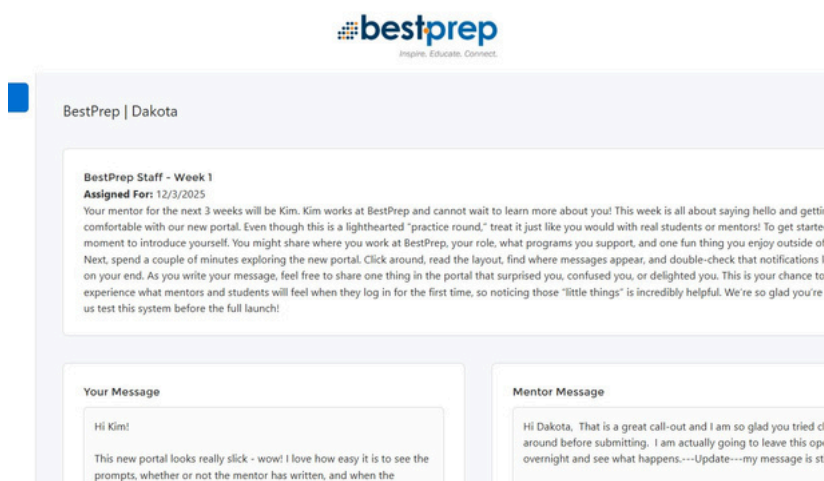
bestprep
Inspire. Educate. Connect.

BestPrep | Dakota

BestPrep Staff - Week 1
Assigned For: 12/3/2025
Your mentor for the next 3 weeks will be Kim. Kim works at BestPrep and cannot wait to learn more about you! This week is all about saying hello and getti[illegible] comfortable with our new portal. Even though this is a lighthearted "practice round," treat it just like you would with real students or mentors! To get starte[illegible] moment to introduce yourself. You might share where you work at BestPrep, your role, what programs you support, and one fun thing you enjoy outside of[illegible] Next, spend a couple of minutes exploring the new portal. Click around, read the layout, find where messages appear, and double-check that notifications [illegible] on your end. As you write your message, feel free to share one thing in the portal that surprised you, confused you, or delighted you. This is your chance to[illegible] experience what mentors and students will feel when they log in for the first time, so noticing those "little things" is incredibly helpful. We're so glad you're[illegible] us test this system before the full launch!

Your Message

Hi Kim!

This new portal looks really slick - wow! I love how easy it is to see the prompts, whether or not the mentor has written, and when the

Mentor Message

Hi Dakota, That is a great call-out and I am so glad you tried c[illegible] around before submitting. I am actually going to leave this op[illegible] overnight and see what happens.---Update---my message is st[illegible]